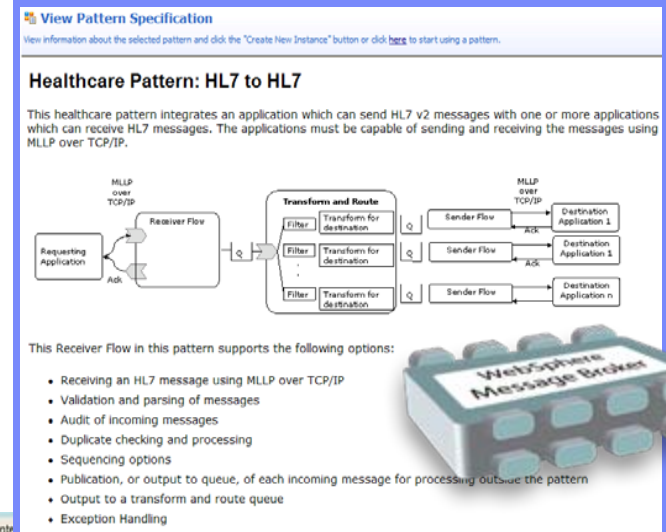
View Pattern Specification

View information about the selected pattern and click the "Create New Instance" button or click here to start using a pattern.

Healthcare Pattern: HL7 to HL7

This healthcare pattern integrates an application which can send HL7 v2 messages with one or more applications which can receive HL7 messages. The applications must be capable of sending and receiving the messages using MLLP over TCP/IP.

MLLP over TCP/IP

Requesting Application

Ack

Receiver Flow

Q

Transform and Route

Filter

Transform for destination

Filter

Transform for destination

Filter

Transform for destination

Q

Sender Flow

Q

Sender Flow

Q

Sender Flow

MLLP over TCP/IP

Destination Application 1

Ack

Destination Application 1

Ack

Destination Application n

This Receiver Flow in this pattern supports the following options:

WebSphere Message Broker

- Receiving an HL7 message using MLLP over TCP/IP
- Validation and parsing of messages
- Audit of incoming messages
- Duplicate checking and processing
- Sequencing options
- Publication, or output to queue, of each incoming message for processing outside the pattern
- Output to a transform and route queue
- Exception Handling